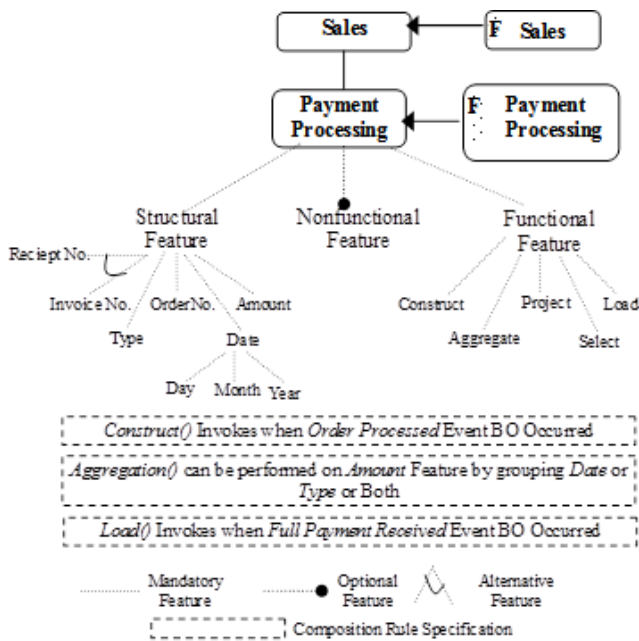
Sales

F Sales

Payment Processing

F Payment Processing

Structural Feature

Nonfunctional Feature

Functional Feature

Reciept No.

Invoice No.

Order No.

Amount

Type

Date

Day

Month

Year

Construct

Aggregate

Project

Select

Load

*Construct()* Invokes when *Order Processed* Event BO Occurred

*Aggregation()* can be performed on *Amount* Feature by grouping *Date* or *Type* or Both

*Load()* Invokes when *Full Payment Received* Event BO Occurred

Mandatory Feature

Optional Feature

Alternative Feature

Composition Rule Specification